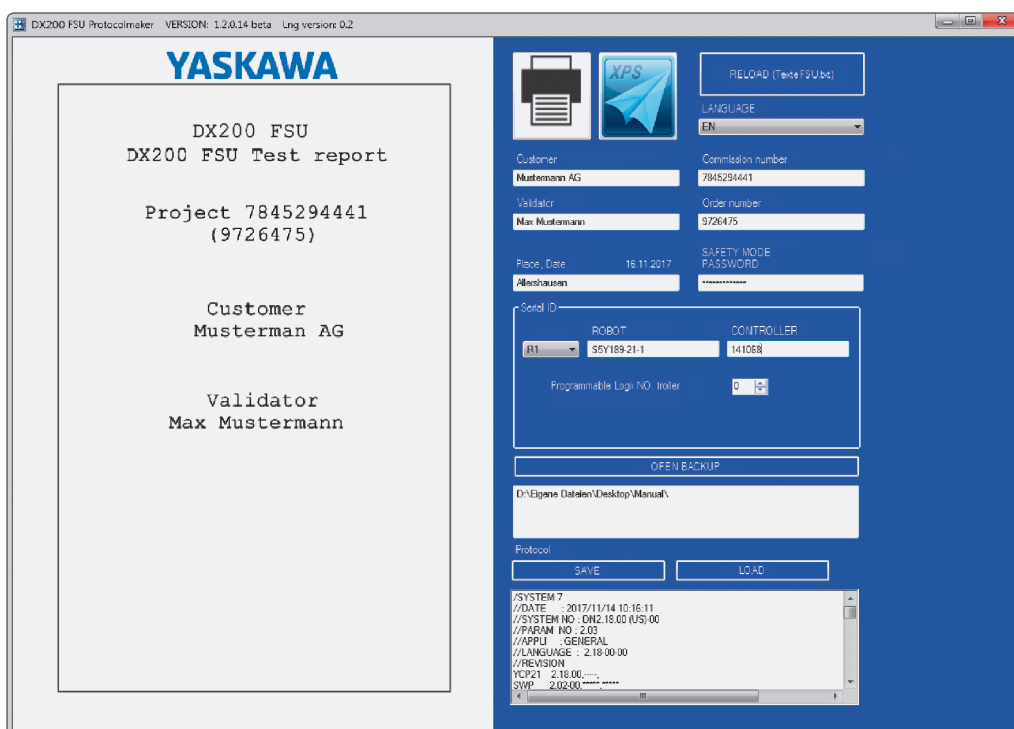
DX200 FSU Protocolmaker VERSION: 1.2.0.14 beta Lng version: 0.2

YASKAWA

DX200 FSU
DX200 FSU Test report

Project 7845294441
(9726475)

Customer
Musterman AG

Validator
Max Mustermann

XPS

RELOAD (TexteFSU.txt)

LANGUAGE
EN

Customer
Mustermann AG

Commission number
7845294441

Validator
Max Mustermann

Order number
9726475

Place, Date 16.11.2017
Allershausen

SAFETY MODE PASSWORD
**************

Serial ID

ROBOT
CONTROLLER

R1
S5Y189-21-1
141068

Programmable Logi NO. troller
0

OPEN BACKUP

D:\Eigene Dateien\Desktop\Manual\

Protocol

SAVE
LOAD

/SYSTEM 7
//DATE : 2017/11/14 10:16:11
//SYSTEM NO : DN2.18.00 (US)-00
//PARAM NO : 2.03
//APPLI : GENERAL
//LANGUAGE : 2.18-00-00
//REVISION
YCP21 2.18.00,----,
SWP 2.02-00,*****,*****